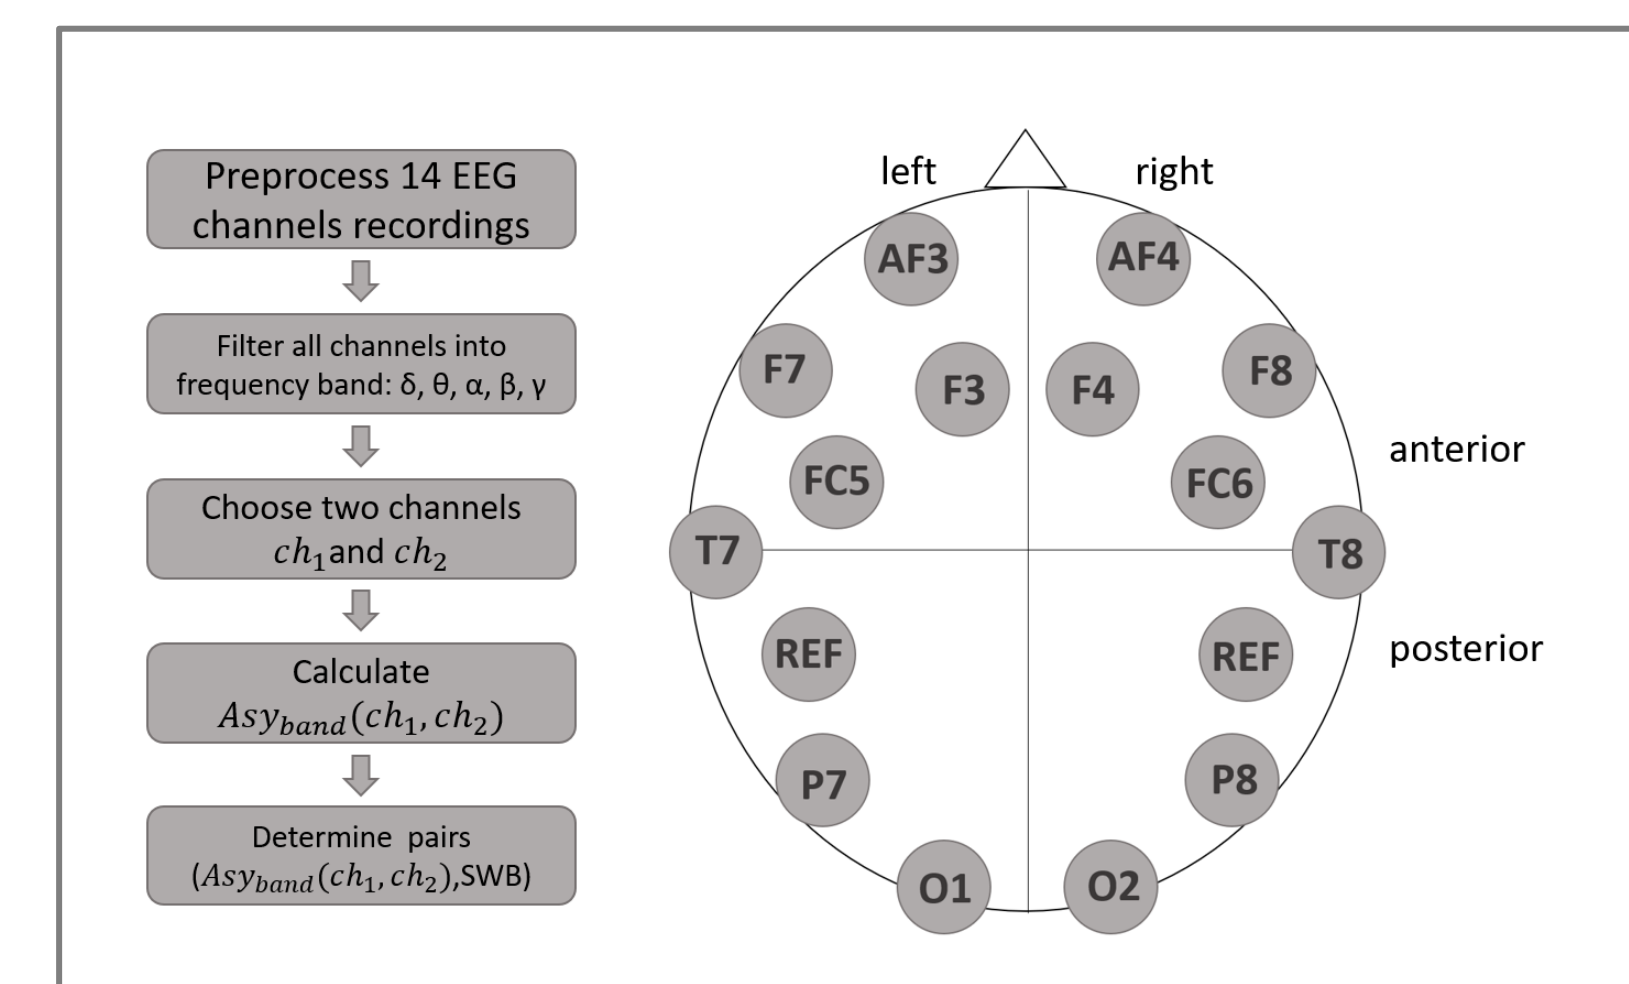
Preprocess 14 EEG channels recordings

Filter all channels into frequency band: δ, θ, α, β, γ

Choose two channels $ch_1$ and $ch_2$

Calculate $Asy_{band}(ch_1, ch_2)$

Determine pairs ($Asy_{band}(ch_1, ch_2)$,SWB)

left
right
AF3
AF4
F7
F3
F4
F8
FC5
FC6
anterior
T7
T8
REF
REF
posterior
P7
P8
O1
O2